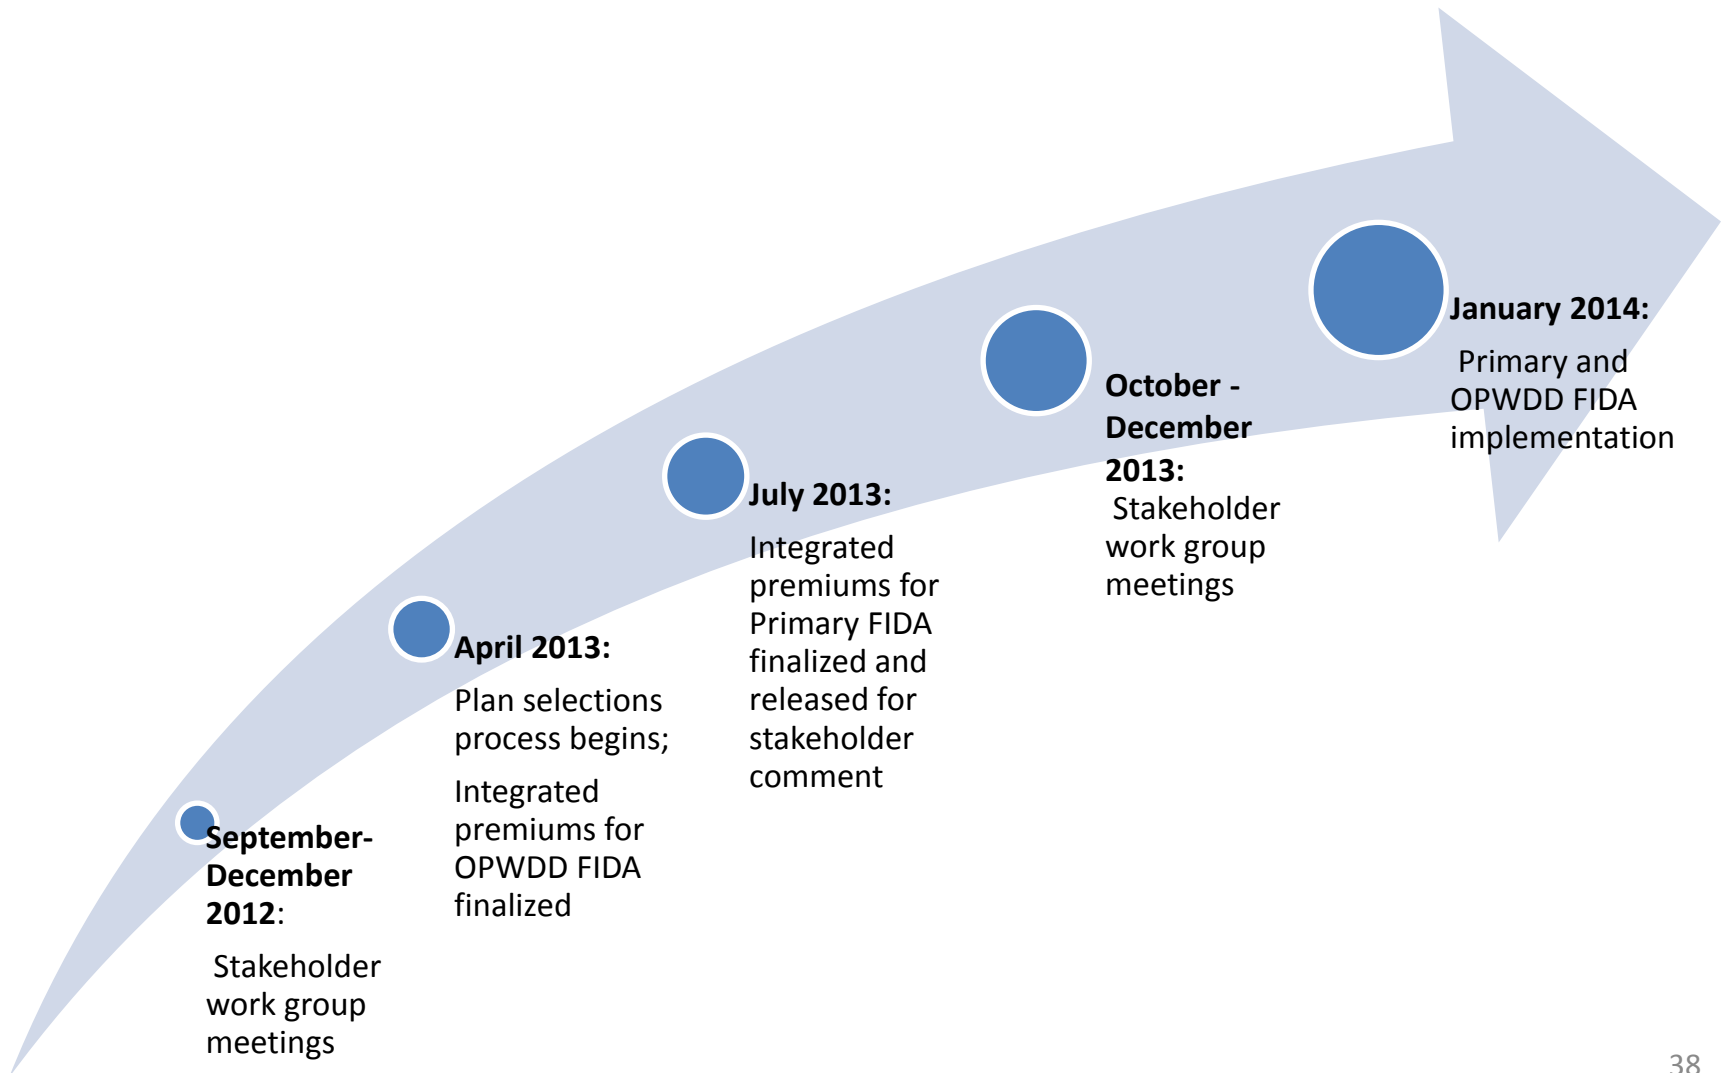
**September-December 2012**:

Stakeholder work group meetings

**April 2013:**

Plan selections process begins;

Integrated premiums for OPWDD FIDA finalized

**July 2013:**

Integrated premiums for Primary FIDA finalized and released for stakeholder comment

**October - December 2013:**

Stakeholder work group meetings

**January 2014:**

Primary and OPWDD FIDA implementation

38